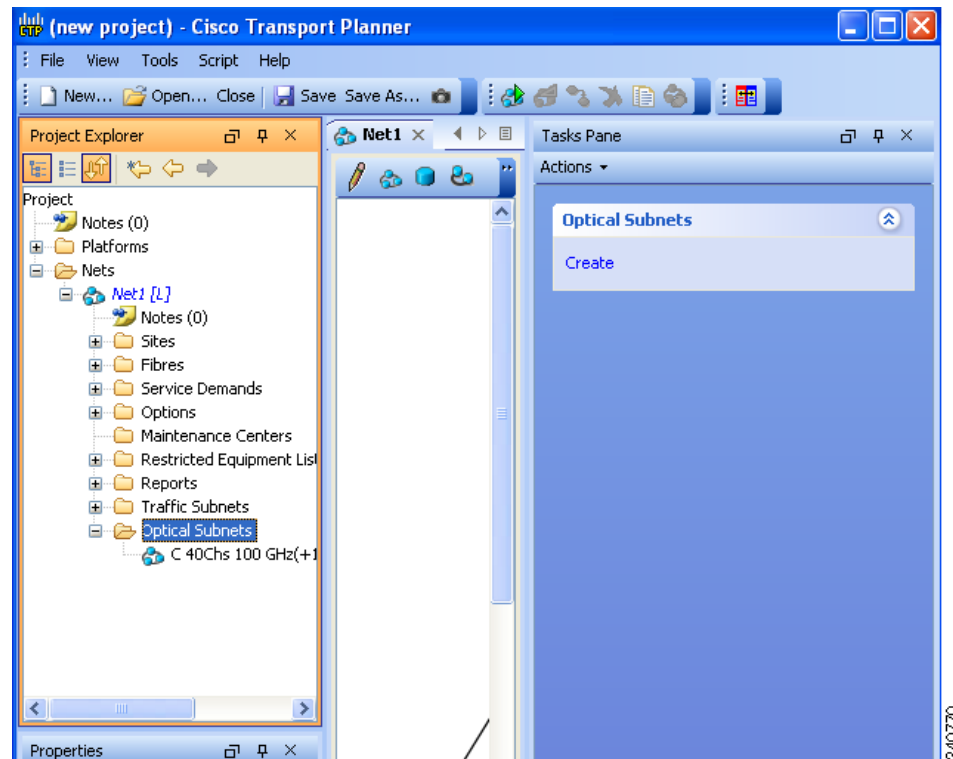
(new project) - Cisco Transport Planner

File View Tools Script Help

New... Open... Close Save Save As...

Project Explorer

Project
Notes (0)
Platforms
Nets
Net1 [L]
Notes (0)
Sites
Fibres
Service Demands
Options
Maintenance Centers
Restricted Equipment List
Reports
Traffic Subnets
Optical Subnets
C 40Chs 100 GHz(+1

Properties

Net1

Tasks Pane

Actions

Optical Subnets

Create

240730